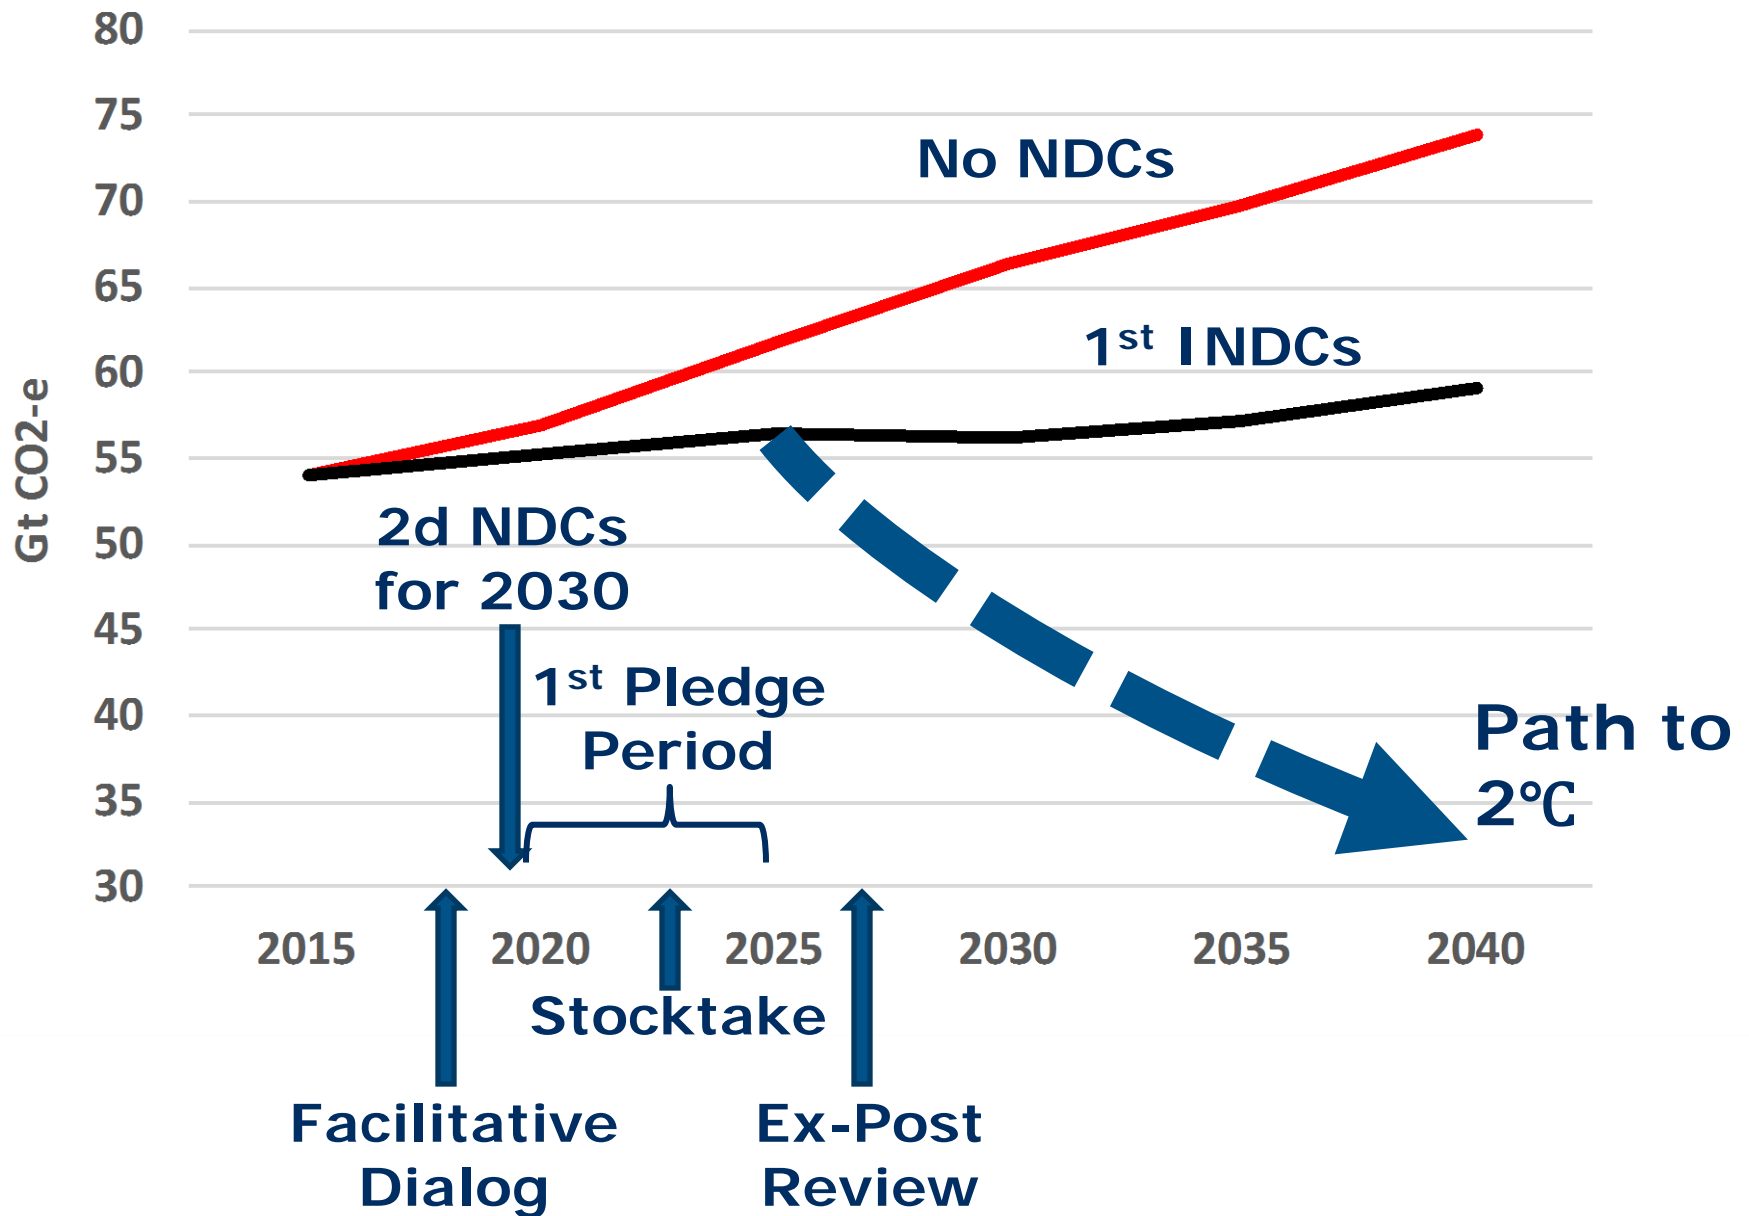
80
75
70
65
60
55
50
45
40
35
30

Gt CO2-e

No NDCs

1$^{st}$ INDCs

2d NDCs for 2030

1$^{st}$ Pledge Period

Path to 2℃

2015
2020
2025
2030
2035
2040

Stocktake

Facilitative Dialog

Ex-Post Review